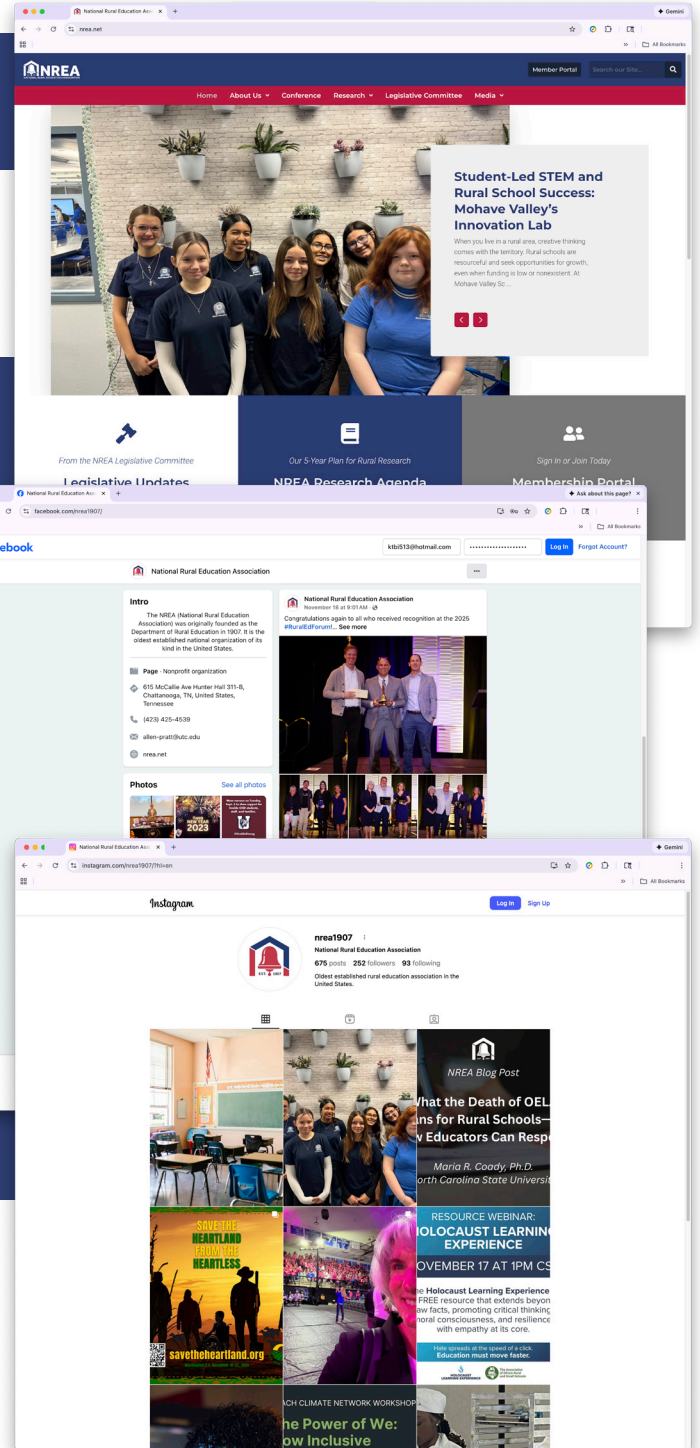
National Rural Education Asso ×

Gemini

nrea.net

All Bookmarks

NREA

Member Portal

Search our Site...

Home About Us Conference Research Legislative Committee Media

Student-Led STEM and Rural School Success: Mohave Valley's Innovation Lab

When you live in a rural area, creative thinking comes with the territory. Rural schools are resourceful and seek opportunities for growth, even when funding is low or nonexistent. At Mohave Valley Sc ...

From the NREA Legislative Committee

Legislative Updates

Our 5-Year Plan for Rural Research

NREA Research Agenda

Sign In or Join Today

Membership Portal

National Rural Education Asso ×

Ask about this page?

facebook.com/nrea1907/

All Bookmarks

ebook

ktbi513@hotmail.com

Log In

Forgot Account?

National Rural Education Association

Intro

The NREA (National Rural Education Association) was originally founded as the Department of Rural Education in 1907. It is the oldest established national organization of its kind in the United States.

Page · Nonprofit organization

615 McCallie Ave Hunter Hall 311-B, Chattanooga, TN, United States, Tennessee

(423) 425-4539

allen-pratt@utc.edu

nrea.net

Photos

See all photos

2023

National Rural Education Association
November 18 at 9:01 AM ·

Congratulations again to all who received recognition at the 2025 #RuralEdForum!... See more

National Rural Education Asso ×

Gemini

instagram.com/nrea1907/?hl=en

All Bookmarks

Instagram

Log In

Sign Up

nrea1907

National Rural Education Association

675 posts 252 followers 93 following

Oldest established rural education association in the United States.

NREA Blog Post

What the Death of OEL
ns for Rural Schools—
v Educators Can Resp

Maria R. Coady, Ph.D.
orth Carolina State Universit

SAVE THE HEARTLAND FROM THE HEARTLESS

savetheheartland.org

RESOURCE WEBINAR:
HOLOCAUST LEARNING EXPERIENCE
OVEMBER 17 AT 1PM CS

he Holocaust Learning Experience FREE resource that extends beyon aw facts, promoting critical thinking oral consciousness, and resilience with empathy at its core.

Hate spreads at the speed of a click. Education must move faster.

ACH CLIMATE NETWORK WORKSHOP
he Power of We:
ow Inclusive